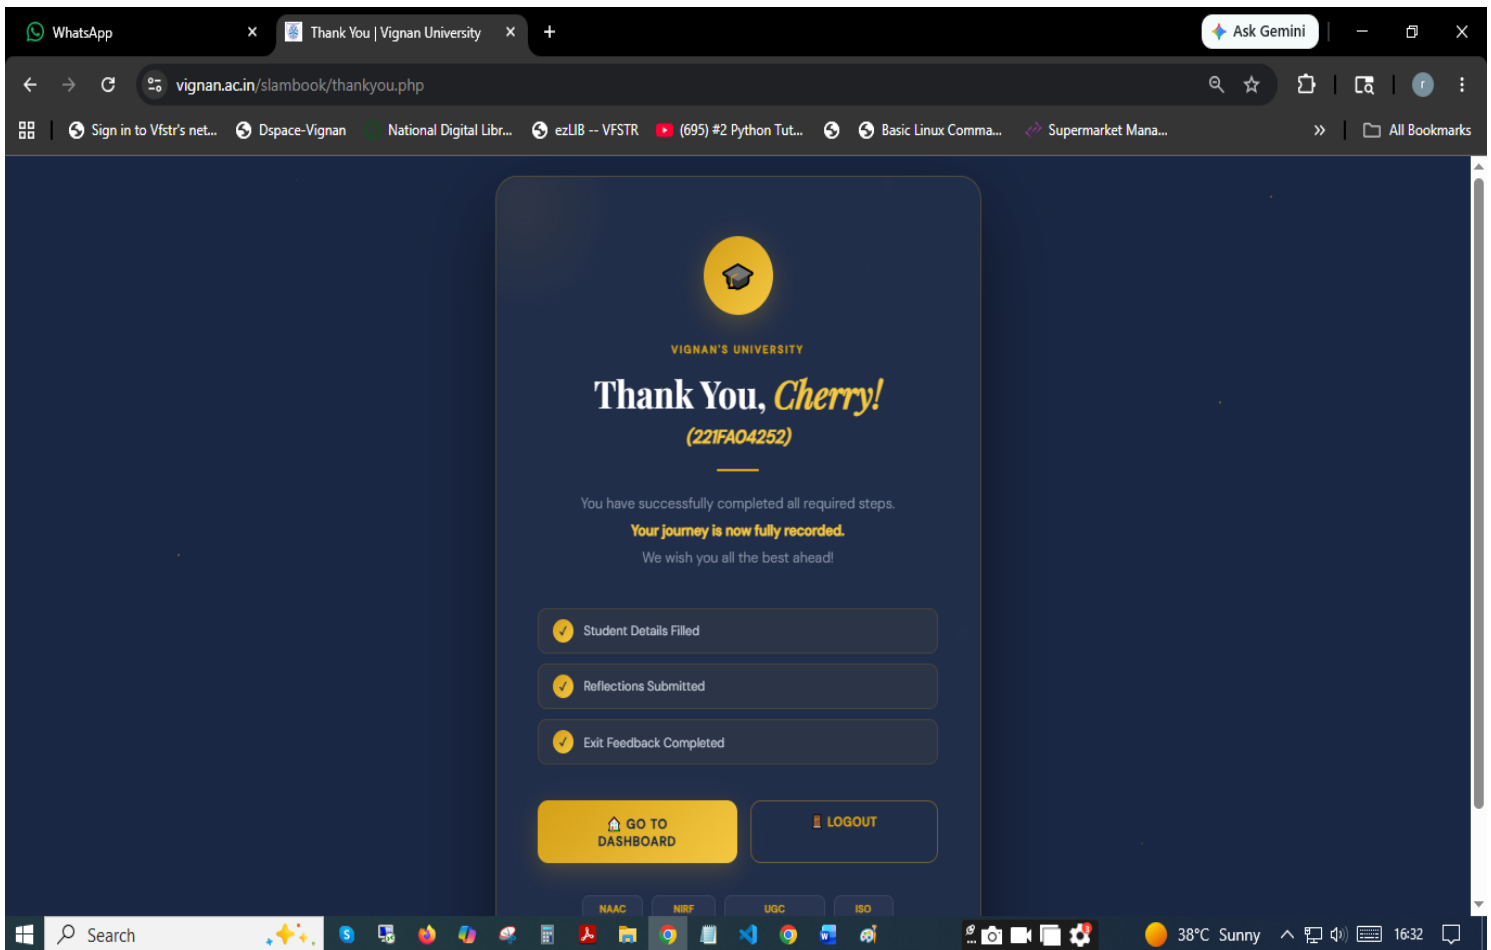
WhatsApp
Thank You | Vignan University
Ask Gemini
vignan.ac.in/slambook/thankyou.php
Sign in to Vfstr's net...
Dspace-Vignan
National Digital Libr...
ezLIB -- VFSTR
(695) #2 Python Tut...
Basic Linux Comma...
Supermarket Mana...
All Bookmarks

VIGNAN'S UNIVERSITY

Thank You, Cherry!

(221FA04252)

You have successfully completed all required steps.

Your journey is now fully recorded.

We wish you all the best ahead!

Student Details Filled

Reflections Submitted

Exit Feedback Completed

GO TO DASHBOARD

LOGOUT

NAAC
NIRF
UGC
ISO

Search
38°C Sunny
16:32